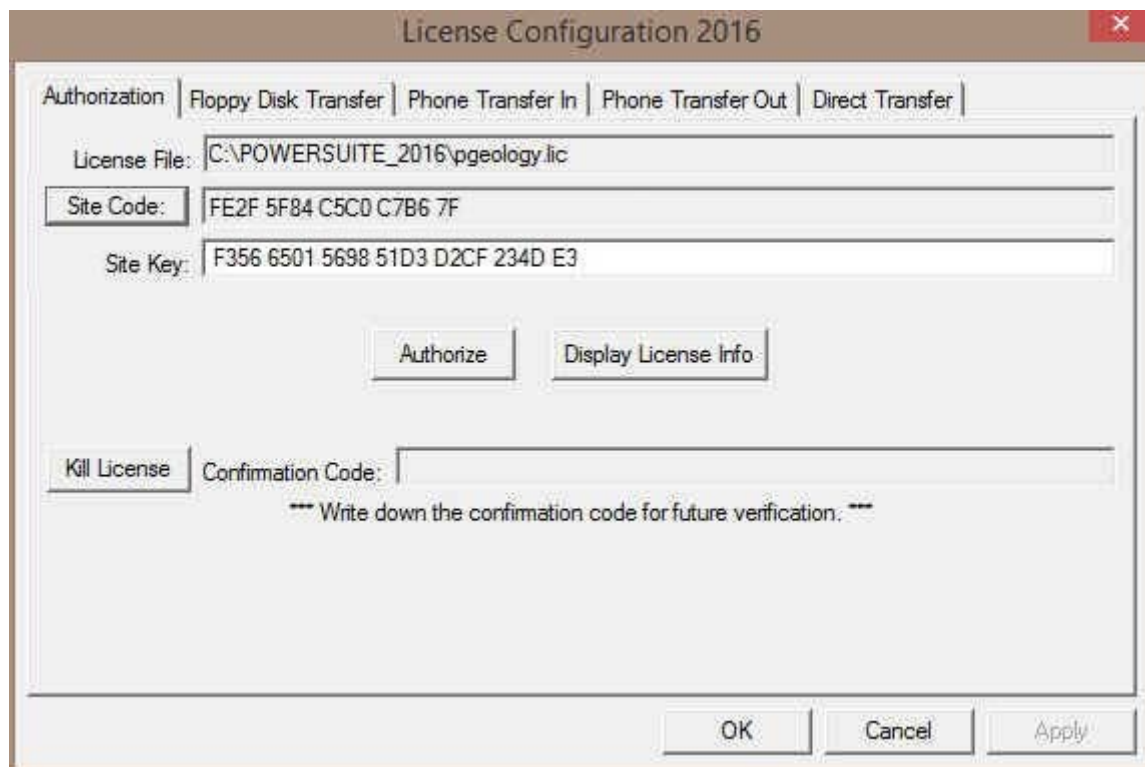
License Configuration 2016

Authorization | Floppy Disk Transfer | Phone Transfer In | Phone Transfer Out | Direct Transfer

License File: C:\POWERSUITE_2016\pgeology.lic

Site Code: FE2F 5F84 C5C0 C7B6 7F

Site Key: F356 6501 5698 51D3 D2CF 234D E3

Authorize

Display License Info

Kill License

Confirmation Code:

*** Write down the confirmation code for future verification. ***

OK

Cancel

Apply